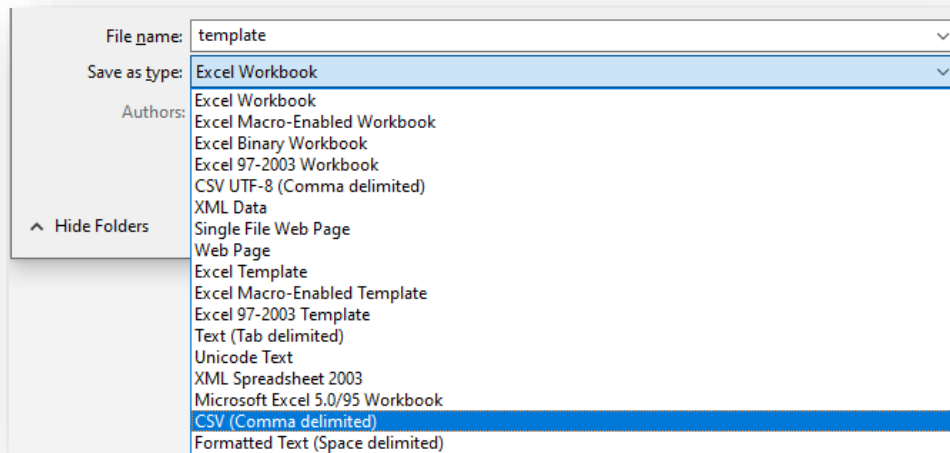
File name: template

Save as type: Excel Workbook

Authors:

Hide Folders

Excel Workbook
Excel Macro-Enabled Workbook
Excel Binary Workbook
Excel 97-2003 Workbook
CSV UTF-8 (Comma delimited)
XML Data
Single File Web Page
Web Page
Excel Template
Excel Macro-Enabled Template
Excel 97-2003 Template
Text (Tab delimited)
Unicode Text
XML Spreadsheet 2003
Microsoft Excel 5.0/95 Workbook
CSV (Comma delimited)
Formatted Text (Space delimited)